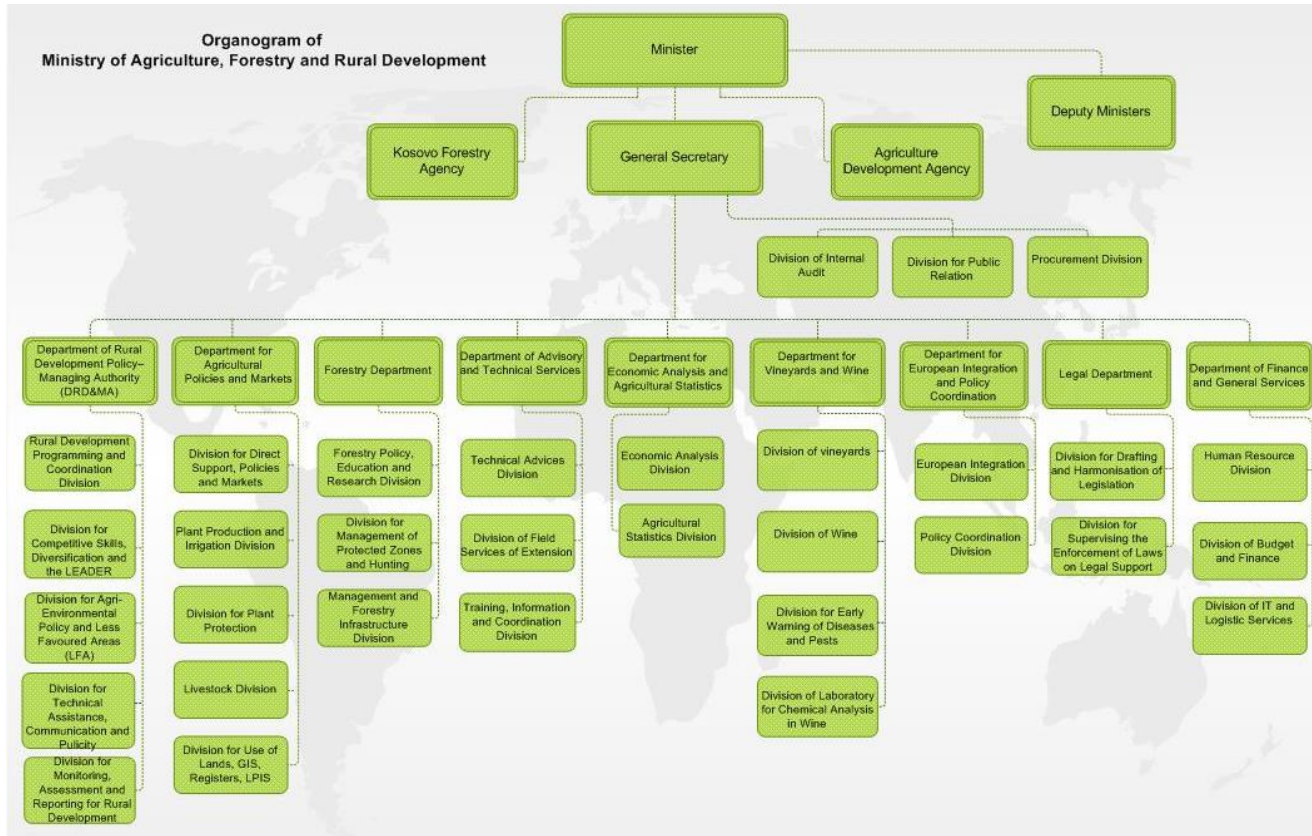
Organogram of
Ministry of Agriculture, Forestry and Rural Development

Minister

Deputy Ministers

Kosovo Forestry Agency

General Secretary

Agriculture Development Agency

Division of Internal Audit

Division for Public Relation

Procurement Division

Department of Rural Development Policy– Managing Authority (DRD&MA)

Rural Development Programming and Coordination Division

Division for Competitive Skills, Diversification and the LEADER

Division for Agri-Environmental Policy and Less Favoured Areas (LFA)

Division for Technical Assistance, Communication and Pulicity

Division for Monitoring, Assessment and Reporting for Rural Development

Department for Agricultural Policies and Markets

Division for Direct Support, Policies and Markets

Plant Production and Irrigation Division

Division for Plant Protection

Livestock Division

Division for Use of Lands, GIS, Registers, LPIS

Forestry Department

Forestry Policy, Education and Research Division

Division for Management of Protected Zones and Hunting

Management and Forestry Infrastructure Division

Department of Advisory and Technical Services

Technical Advices Division

Division of Field Services of Extension

Training, Information and Coordination Division

Department for Economic Analysis and Agricultural Statistics

Economic Analysis Division

Agricultural Statistics Division

Department for Vineyards and Wine

Division of vineyards

Division of Wine

Division for Early Warning of Diseases and Pests

Division of Laboratory for Chemical Analysis in Wine

Department for European Integration and Policy Coordination

European Integration Division

Policy Coordination Division

Legal Department

Division for Drafting and Harmonisation of Legislation

Division for Supervising the Enforcement of Laws on Legal Support

Department of Finance and General Services

Human Resource Division

Division of Budget and Finance

Division of IT and Logistic Services